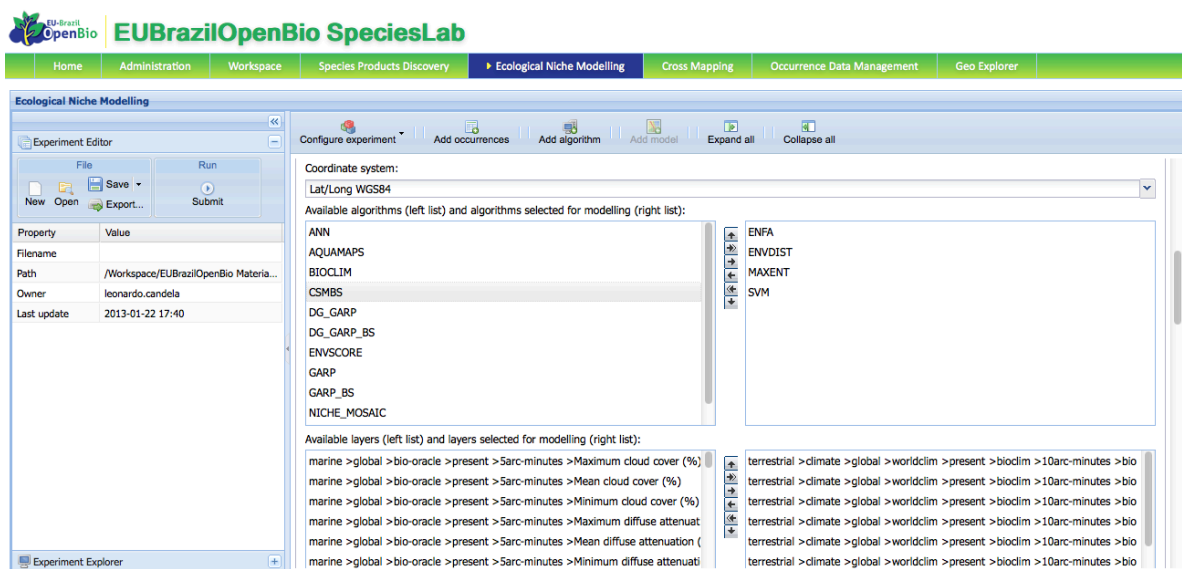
EU-Brazil OpenBio EUBrazilOpenBio SpeciesLab

Home Administration Workspace Species Products Discovery Ecological Niche Modelling Cross Mapping Occurrence Data Management Geo Explorer

Ecological Niche Modelling

Experiment Editor

File Run

New Open Save Export... Submit

| Property | Value |
|---|---|
| Filename | |
| Path | /Workspace/EUBrazilOpenBio Materia... |
| Owner | leonardo.candela |
| Last update | 2013-01-22 17:40 |

Experiment Explorer

Configure experiment Add occurrences Add algorithm Add model Expand all Collapse all

Coordinate system:

Lat/Long WGS84

Available algorithms (left list) and algorithms selected for modelling (right list):

ANN
AQUAMAPS
BIOCLIM
CSMBS
DG_GARP
DG_GARP_BS
ENVSCORE
GARP
GARP_BS
NICHE_MOSAIC

ENFA
ENVDIST
MAXENT
SVM

Available layers (left list) and layers selected for modelling (right list):

marine >global >bio-oracle >present >5arc-minutes >Maximum cloud cover (%)
marine >global >bio-oracle >present >5arc-minutes >Mean cloud cover (%)
marine >global >bio-oracle >present >5arc-minutes >Minimum cloud cover (%)
marine >global >bio-oracle >present >5arc-minutes >Maximum diffuse attenuat
marine >global >bio-oracle >present >5arc-minutes >Mean diffuse attenuation (
marine >global >bio-oracle >present >5arc-minutes >Minimum diffuse attenuati

terrestrial >climate >global >worldclim >present >bioclim >10arc-minutes >bio
terrestrial >climate >global >worldclim >present >bioclim >10arc-minutes >bio
terrestrial >climate >global >worldclim >present >bioclim >10arc-minutes >bio
terrestrial >climate >global >worldclim >present >bioclim >10arc-minutes >bio
terrestrial >climate >global >worldclim >present >bioclim >10arc-minutes >bio
terrestrial >climate >global >worldclim >present >bioclim >10arc-minutes >bio